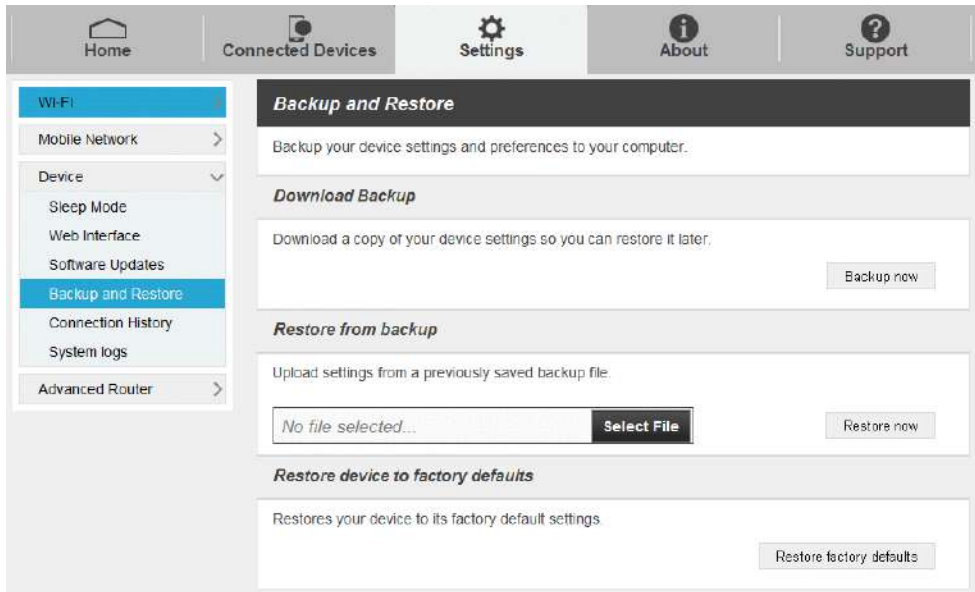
Home
Connected Devices
Settings
About
Support

Wi-Fi
Mobile Network
Device
Sleep Mode
Web Interface
Software Updates
Backup and Restore
Connection History
System logs
Advanced Router

Backup and Restore

Backup your device settings and preferences to your computer.

Download Backup

Download a copy of your device settings so you can restore it later.

Backup now

Restore from backup

Upload settings from a previously saved backup file.

No file selected...
Select File
Restore now

Restore device to factory defaults

Restores your device to its factory default settings.

Restore factory defaults